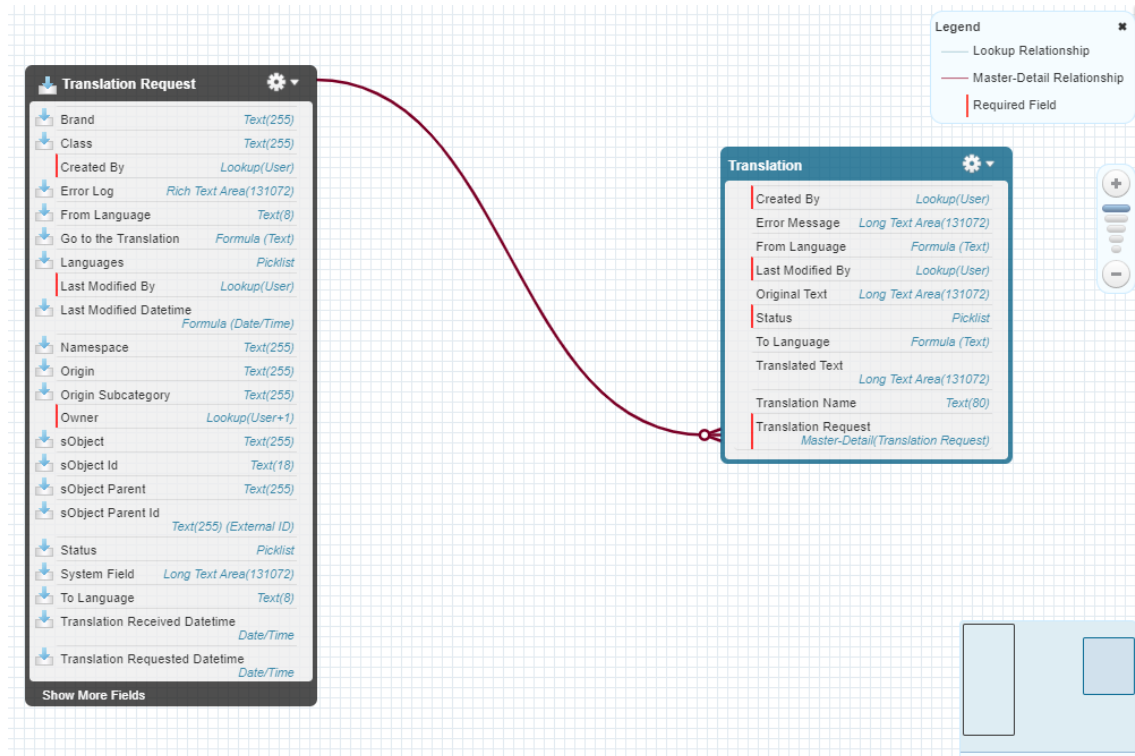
Translation Request

| | |
|---|---|
| Brand | Text(255) |
| Class | Text(255) |
| Created By | Lookup(User) |
| Error Log | Rich Text Area(131072) |
| From Language | Text(8) |
| Go to the Translation | Formula (Text) |
| Languages | Picklist |
| Last Modified By | Lookup(User) |
| Last Modified Datetime | Formula (Date/Time) |
| Namespace | Text(255) |
| Origin | Text(255) |
| Origin Subcategory | Text(255) |
| Owner | Lookup(User+1) |
| sObject | Text(255) |
| sObject Id | Text(18) |
| sObject Parent | Text(255) |
| sObject Parent Id | Text(255) (External ID) |
| Status | Picklist |
| System Field | Long Text Area(131072) |
| To Language | Text(8) |
| Translation Received Datetime | Date/Time |
| Translation Requested Datetime | Date/Time |

Show More Fields

Translation

| | |
|---|---|
| Created By | Lookup(User) |
| Error Message | Long Text Area(131072) |
| From Language | Formula (Text) |
| Last Modified By | Lookup(User) |
| Original Text | Long Text Area(131072) |
| Status | Picklist |
| To Language | Formula (Text) |
| Translated Text | Long Text Area(131072) |
| Translation Name | Text(80) |
| Translation Request | Master-Detail(Translation Request) |

Legend
Lookup Relationship
Master-Detail Relationship
Required Field